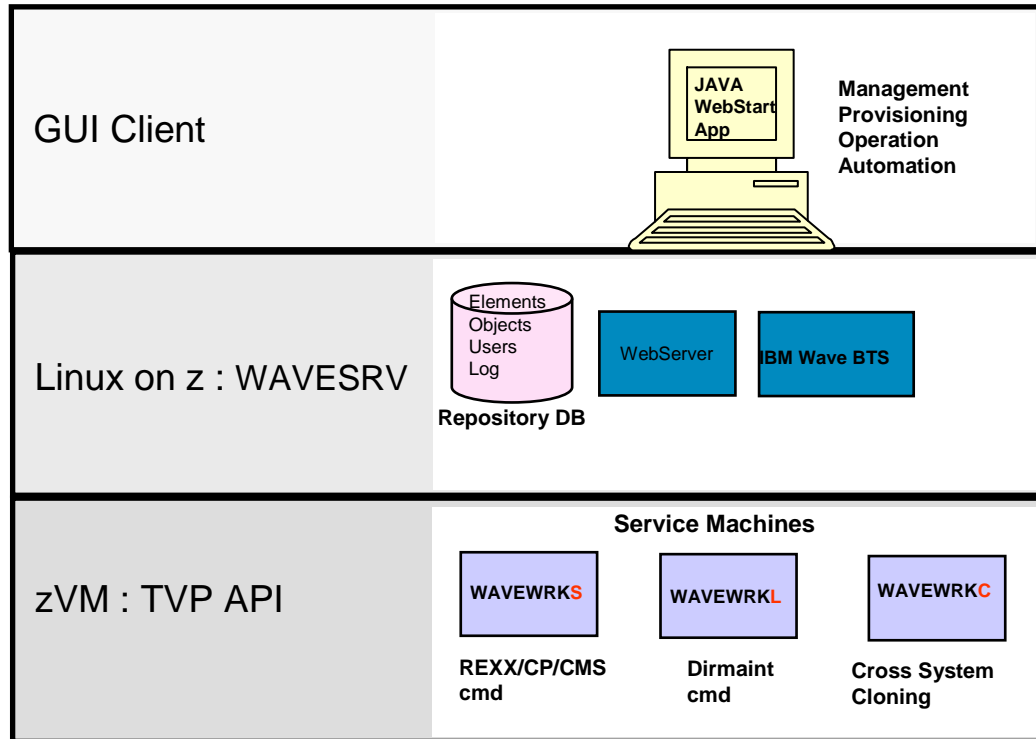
GUI Client

JAVA
WebStart
App

Management
Provisioning
Operation
Automation

Linux on z : WAVESRV

Elements
Objects
Users
Log

Repository DB

WebServer

IBM Wave BTS

zVM : TVP API

Service Machines

WAVEWRKS

WAVEWRKL

WAVEWRKC

REXX/CP/CMS cmd

Dirmaint cmd

Cross System Cloning